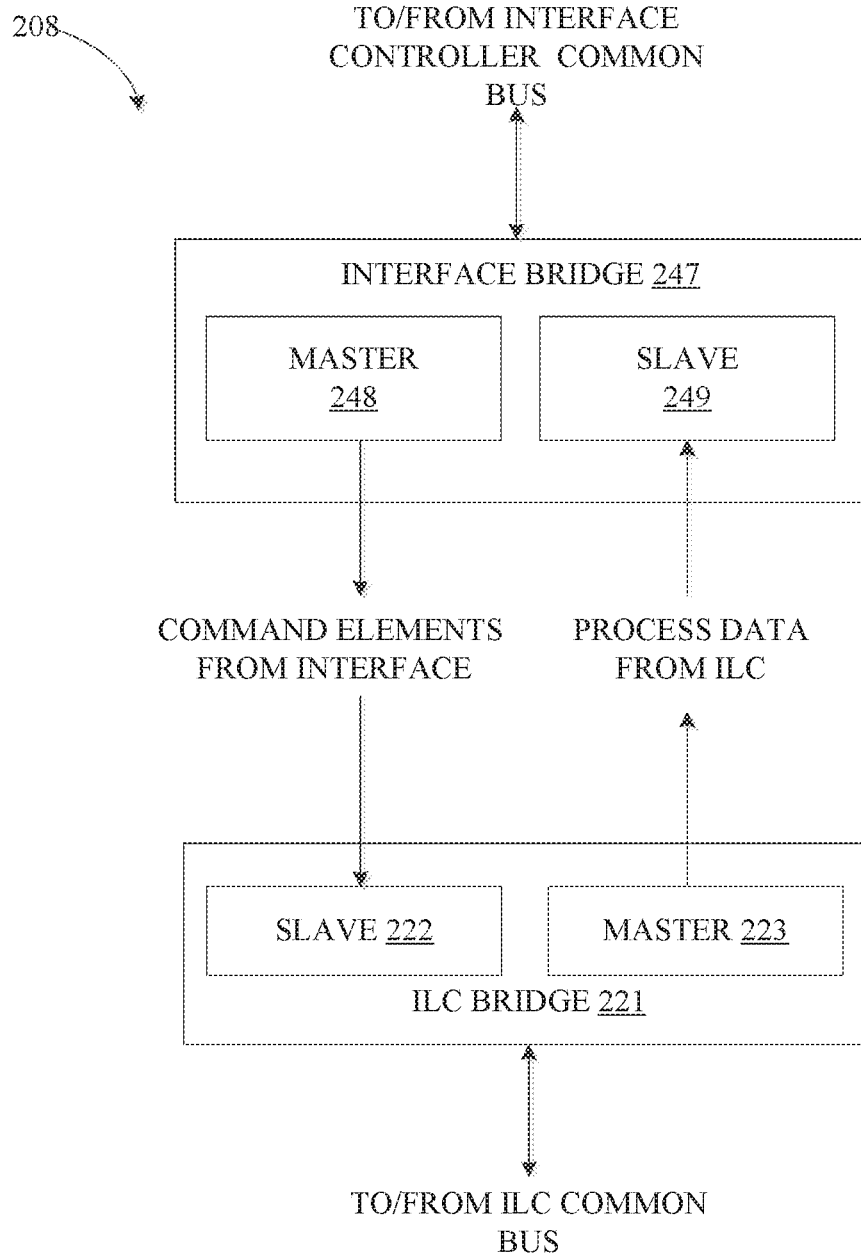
208

TO/FROM INTERFACE CONTROLLER COMMON BUS

INTERFACE BRIDGE 247

MASTER 248

SLAVE 249

COMMAND ELEMENTS FROM INTERFACE

PROCESS DATA FROM ILC

SLAVE 222

MASTER 223

ILC BRIDGE 221

TO/FROM ILC COMMON BUS